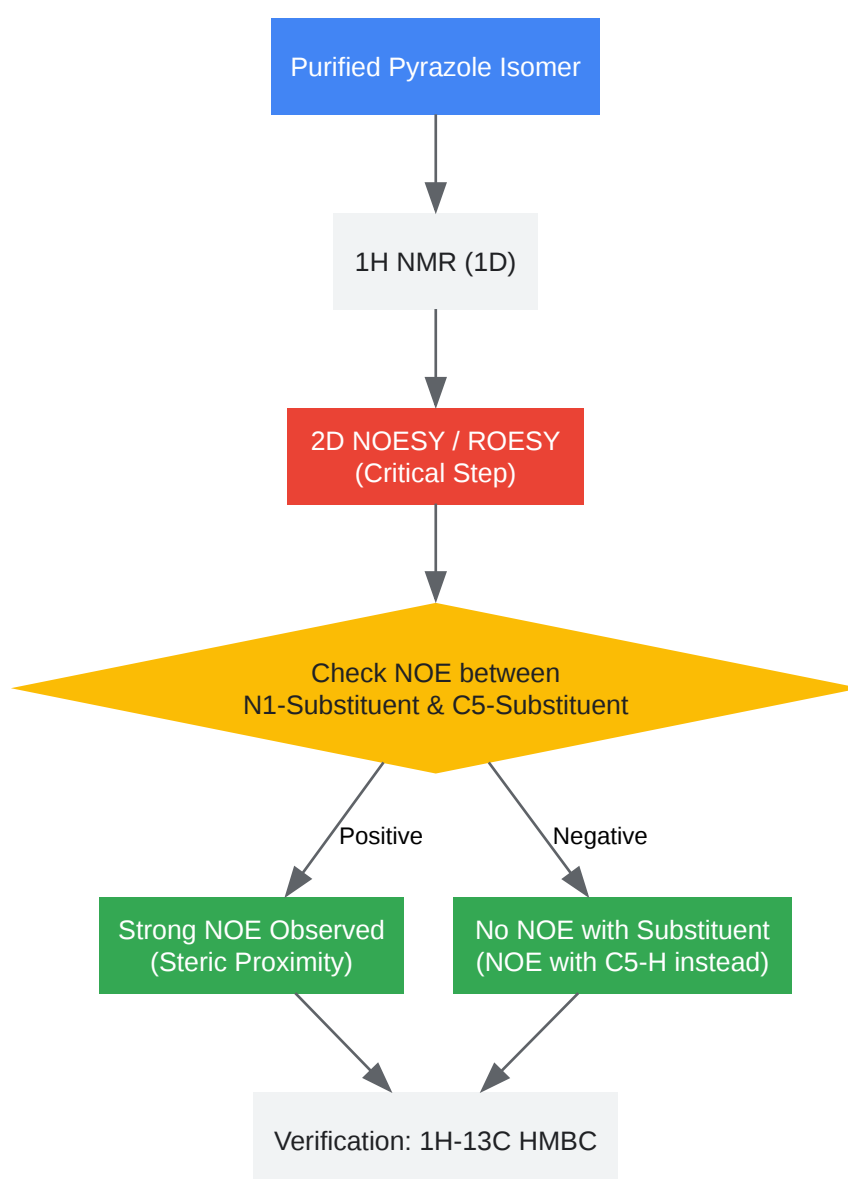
Purified Pyrazole Isomer

1H NMR (1D)

2D NOESY / ROESY
(Critical Step)

Check NOE between
N1-Substituent & C5-Substituent

Positive

Negative

Strong NOE Observed
(Steric Proximity)

No NOE with Substituent
(NOE with C5-H instead)

Verification: 1H-13C HMBC